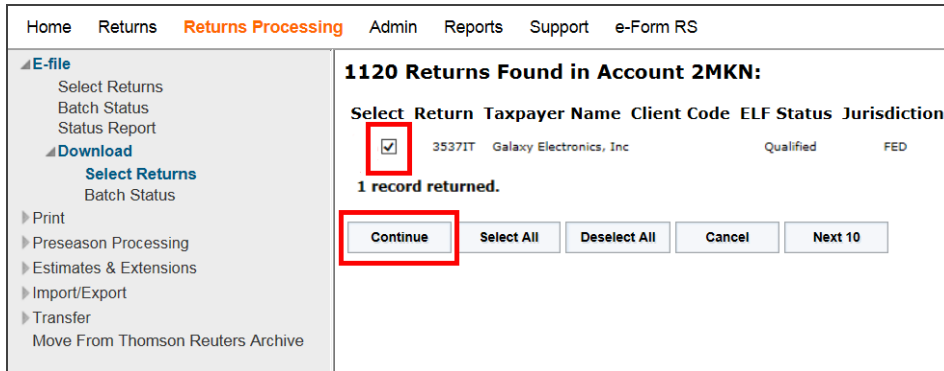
Home Returns Returns Processing Admin Reports Support e-Form RS

E-file
Select Returns
Batch Status
Status Report
Download
Select Returns
Batch Status
Print
Preseason Processing
Estimates & Extensions
Import/Export
Transfer
Move From Thomson Reuters Archive

1120 Returns Found in Account 2MKN:

| Select | Return | Taxpayer Name | Client Code | ELF Status | Jurisdiction |
|---|---|---|---|---|---|
| ✓ | 3537IT | Galaxy Electronics, Inc | | Qualified | FED |

1 record returned.

Continue Select All Deselect All Cancel Next 10